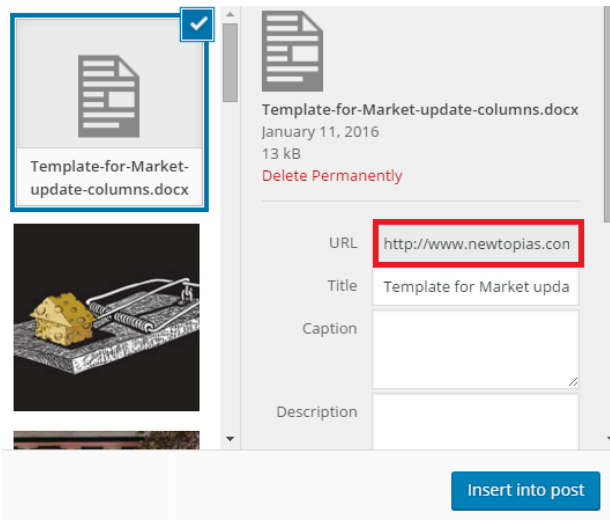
Template-for-Market-update-columns.docx

Template-for-Market-update-columns.docx
January 11, 2016
13 kB
Delete Permanently

URL http://www.newtopias.con
Title Template for Market upda
Caption
Description

Insert into post